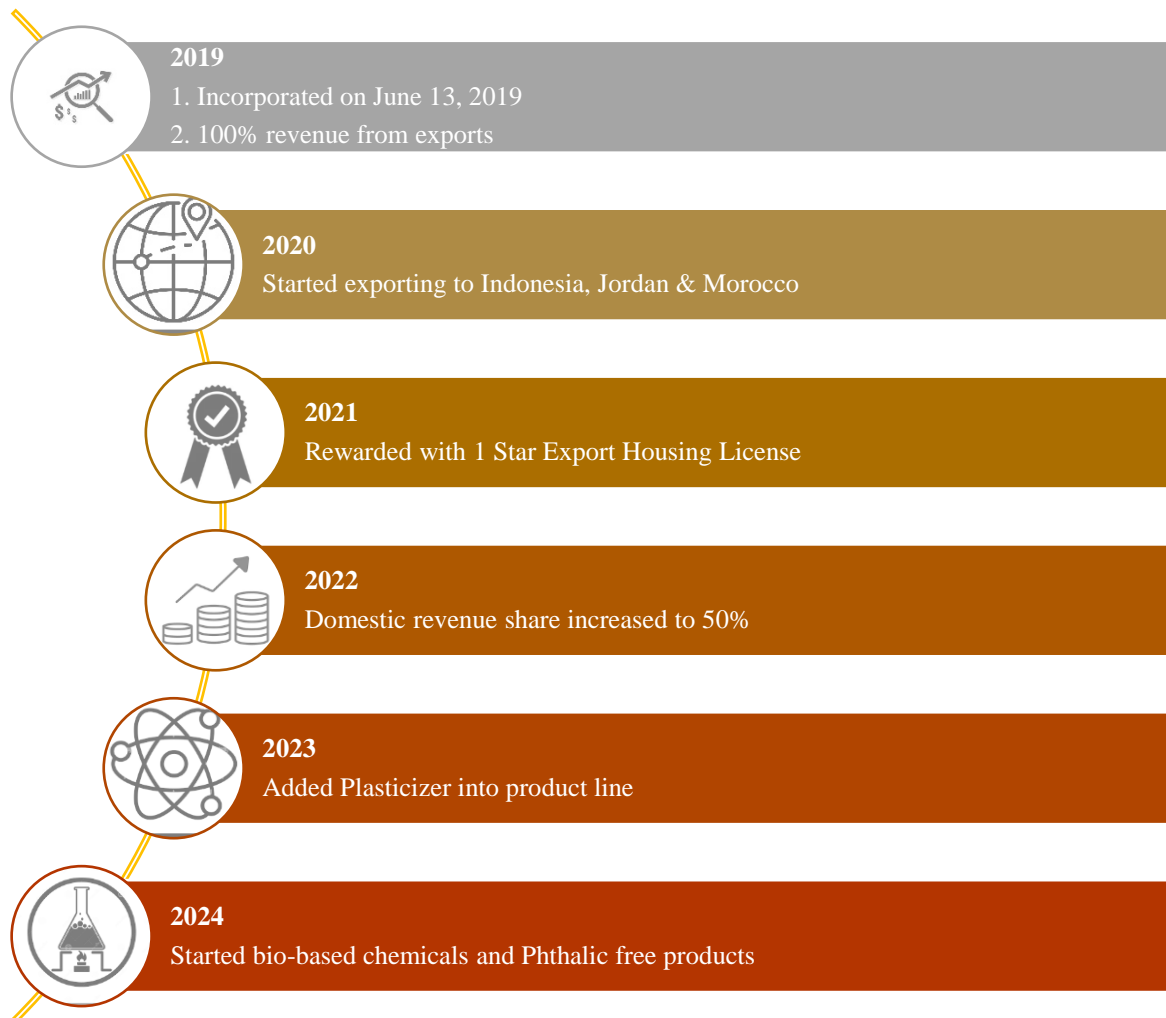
2019
1. Incorporated on June 13, 2019
2. 100% revenue from exports

2020
Started exporting to Indonesia, Jordan & Morocco

2021
Rewarded with 1 Star Export Housing License

2022
Domestic revenue share increased to 50%

2023
Added Plasticizer into product line

2024
Started bio-based chemicals and Phthalic free products